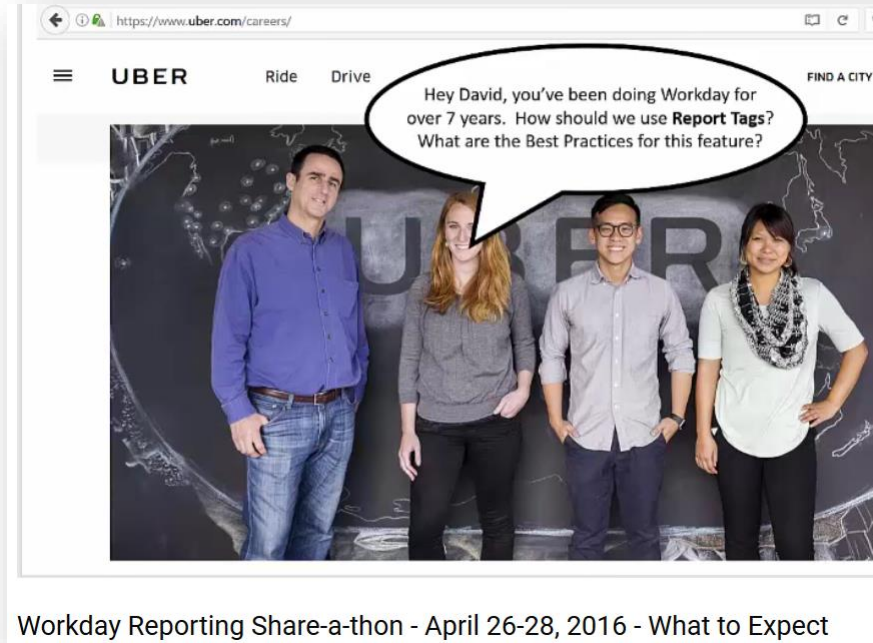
https://www.uber.com/careers/

UBER Ride Drive FIND A CITY

Hey David, you've been doing Workday for over 7 years. How should we use **Report Tags**? What are the Best Practices for this feature?

UBER

Workday Reporting Share-a-thon - April 26-28, 2016 - What to Expect